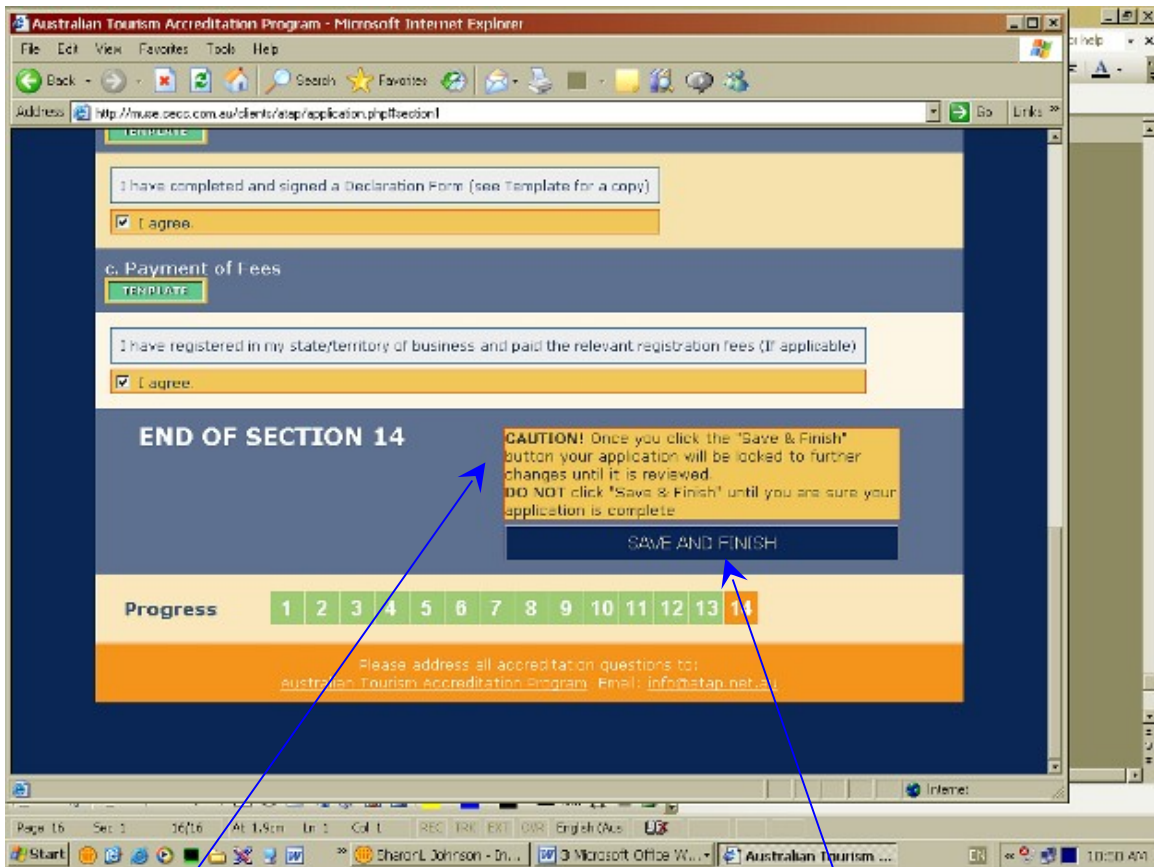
Australian Tourism Accreditation Program - Microsoft Internet Explorer

File Edit View Favorites Tools Help

Back Search Favorites

Address http://muse.secs.com.au/clients/atap/application.php#section1 Go Links

TEMPLATE

I have completed and signed a Declaration Form (see Template for a copy)

☑ I agree.

c. Payment of Fees

TEMPLATE

I have registered in my state/territory of business and paid the relevant registration fees (if applicable)

☑ I agree.

END OF SECTION 14

CAUTION! Once you click the "Save & Finish" button your application will be locked to further changes until it is reviewed.
DO NOT click "Save & Finish" until you are sure your application is complete

SAVE AND FINISH

Progress 1 2 3 4 5 6 7 8 9 10 11 12 13 14

Please address all accreditation questions to:
Australian Tourism Accreditation Program Email: info@atap.net.au

Internet

Page 16 Sec 1 16/16 At 1.9cm Ln 1 Col 1 REC TRK EXT OVR English (Aus

Start SharonL Johnson - In... 3 Microsoft Office W... Australian Tourism ... EN 10:50 AM